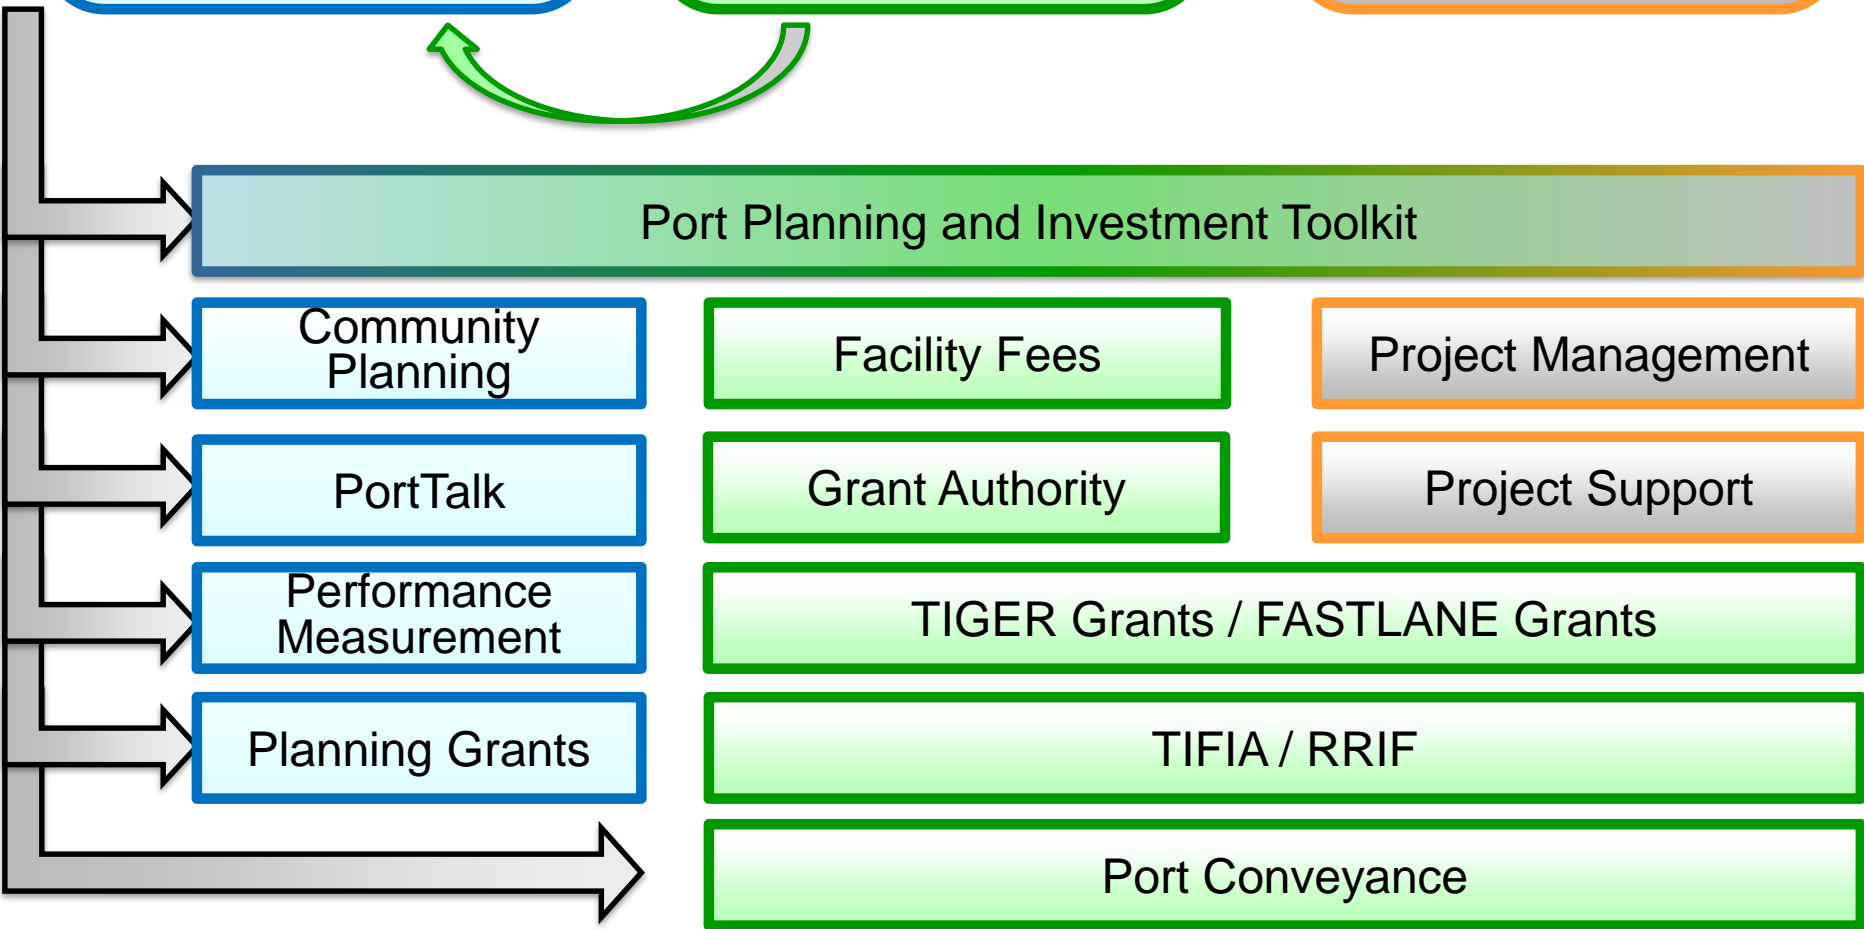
Port Planning and Investment Toolkit

Community Planning

Facility Fees

Project Management

PortTalk

Grant Authority

Project Support

Performance Measurement

TIGER Grants / FASTLANE Grants

Planning Grants

TIFIA / RRIF

Port Conveyance